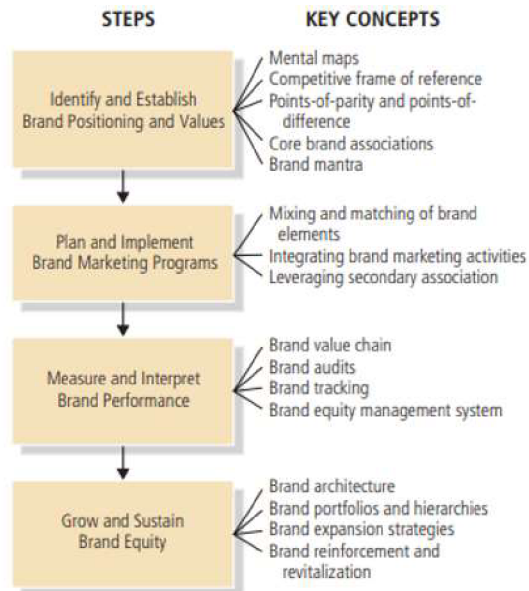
STEPS

KEY CONCEPTS

Identify and Establish Brand Positioning and Values

Mental maps
Competitive frame of reference
Points-of-parity and points-of-difference
Core brand associations
Brand mantra

Plan and Implement Brand Marketing Programs

Mixing and matching of brand elements
Integrating brand marketing activities
Leveraging secondary association

Measure and Interpret Brand Performance

Brand value chain
Brand audits
Brand tracking
Brand equity management system

Grow and Sustain Brand Equity

Brand architecture
Brand portfolios and hierarchies
Brand expansion strategies
Brand reinforcement and revitalization